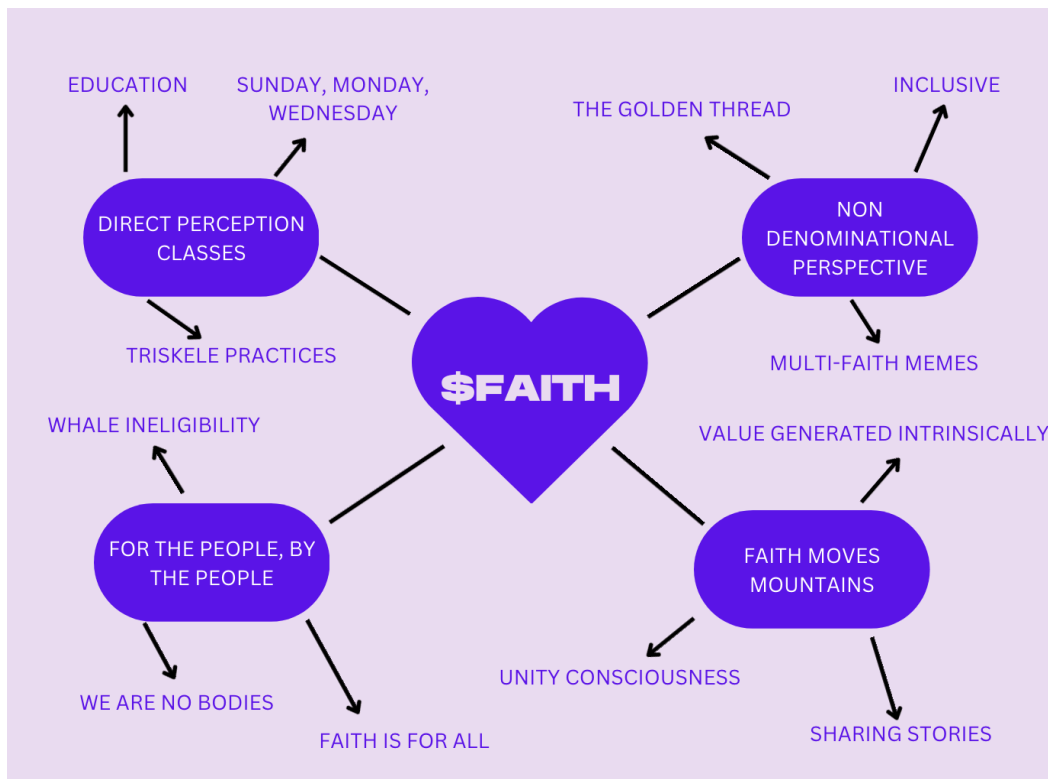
EDUCATION

SUNDAY, MONDAY, WEDNESDAY

DIRECT PERCEPTION CLASSES

TRISKELE PRACTICES

THE GOLDEN THREAD

INCLUSIVE

NON DENOMINATIONAL PERSPECTIVE

MULTI-FAITH MEMES

$FAITH

WHALE INELIGIBILITY

FOR THE PEOPLE, BY THE PEOPLE

WE ARE NO BODIES

FAITH IS FOR ALL

VALUE GENERATED INTRINSICALLY

FAITH MOVES MOUNTAINS

UNITY CONSCIOUSNESS

SHARING STORIES